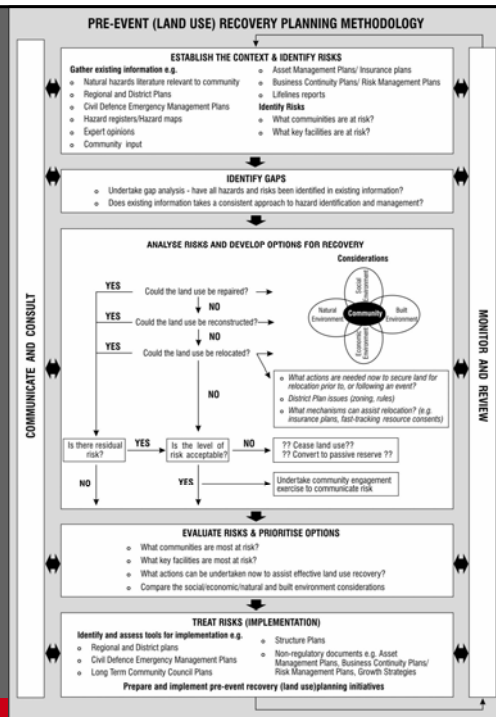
PRE-EVENT (LAND USE) RECOVERY PLANNING METHODOLOGY

COMMUNICATE AND CONSULT

MONITOR AND REVIEW

ESTABLISH THE CONTEXT & IDENTIFY RISKS

Gather existing information e.g.
- Natural hazards literature relevant to community
- Regional and District Plans
- Civil Defence Emergency Management Plans
- Hazard registers/Hazard maps
- Expert opinions
- Community input

- Asset Management Plans/ Insurance plans
- Business Continuity Plans/ Risk Management Plans
- Lifelines reports

Identify Risks
- What communities are at risk?
- What key facilities are at risk?

IDENTIFY GAPS
- Undertake gap analysis - have all hazards and risks been identified in existing information?
- Does existing information takes a consistent approach to hazard identification and management?

ANALYSE RISKS AND DEVELOP OPTIONS FOR RECOVERY

Considerations

Social Environment

Natural Environment

Community

Built Environment

Economic Environment

YES Could the land use be repaired?

NO

YES Could the land use be reconstructed?

NO

YES Could the land use be relocated?

NO

- What actions are needed now to secure land for relocation prior to, or following an event?
- District Plan issues (zoning, rules)
- What mechanisms can assist relocation? (e.g. insurance plans, fast-tracking resource consents)

Is there residual risk?

YES

Is the level of risk acceptable?

NO

?? Cease land use??
?? Convert to passive reserve ??

NO

YES

Undertake community engagement exercise to communicate risk

EVALUATE RISKS & PRIORITISE OPTIONS
- What communities are most at risk?
- What key facilities are most at risk?
- What actions can be undertaken now to assist effective land use recovery?
- Compare the social/economic/natural and built environment considerations

TREAT RISKS (IMPLEMENTATION)

Identify and assess tools for implementation e.g.
- Regional and District plans
- Civil Defence Emergency Management Plans
- Long Term Community Council Plans

- Structure Plans
- Non-regulatory documents e.g. Asset Management Plans, Business Continuity Plans/ Risk Management Plans, Growth Strategies

Prepare and implement pre-event recovery (land use)planning initiatives